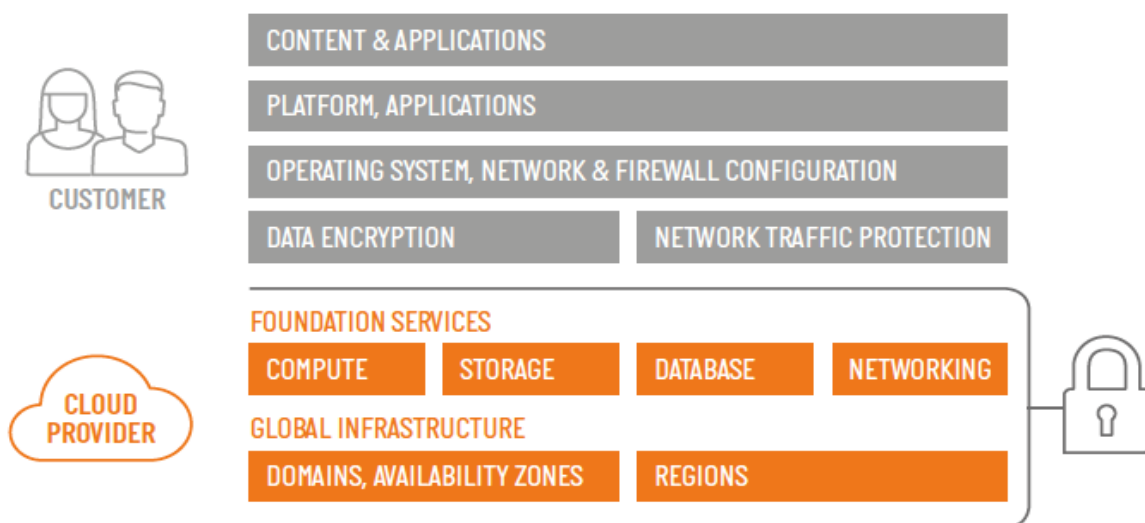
CUSTOMER

CONTENT & APPLICATIONS

PLATFORM, APPLICATIONS

OPERATING SYSTEM, NETWORK & FIREWALL CONFIGURATION

DATA ENCRYPTION

NETWORK TRAFFIC PROTECTION

CLOUD PROVIDER

FOUNDATION SERVICES

COMPUTE

STORAGE

DATABASE

NETWORKING

GLOBAL INFRASTRUCTURE

DOMAINS, AVAILABILITY ZONES

REGIONS